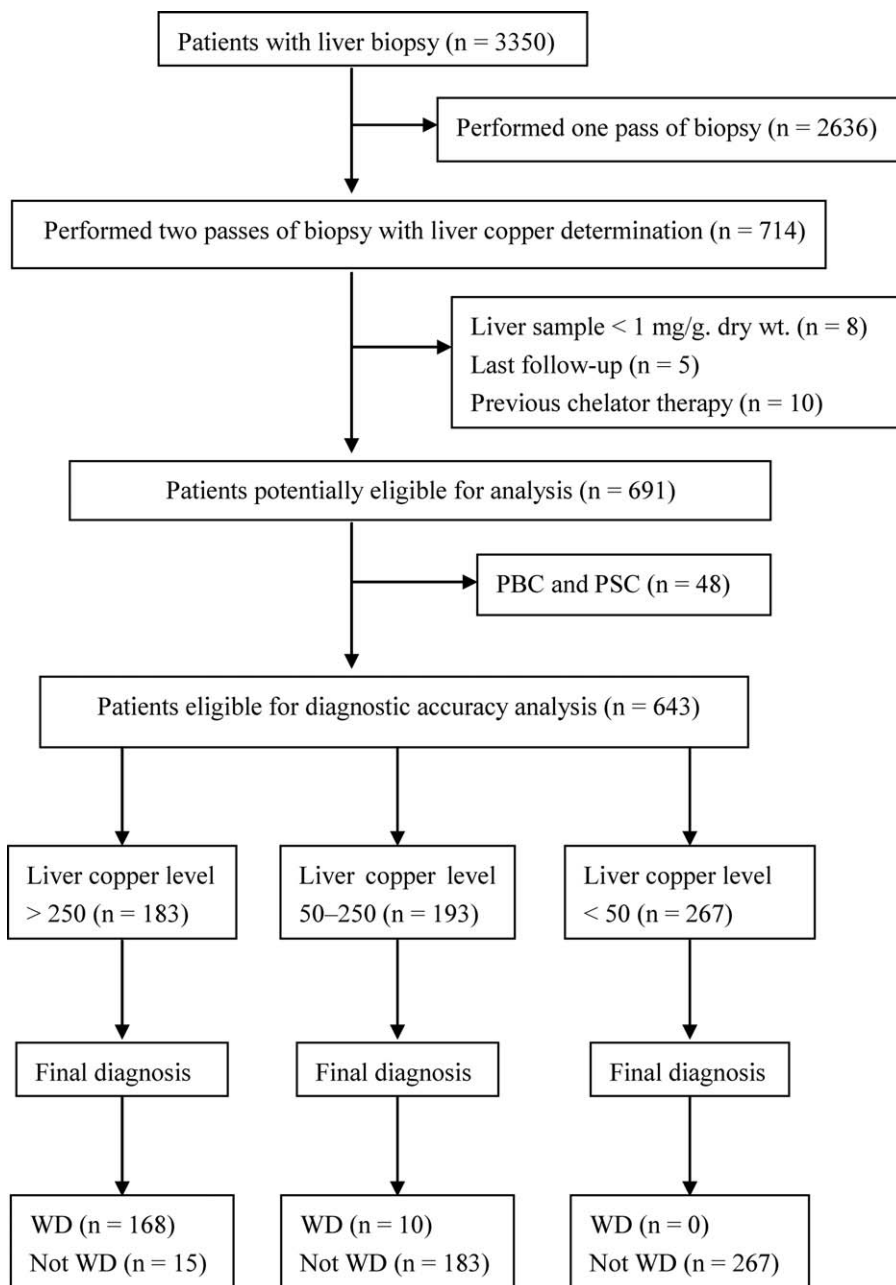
Patients with liver biopsy (n = 3350)

Performed one pass of biopsy (n = 2636)

Performed two passes of biopsy with liver copper determination (n = 714)

Liver sample < 1 mg/g. dry wt. (n = 8)
Last follow-up (n = 5)
Previous chelator therapy (n = 10)

Patients potentially eligible for analysis (n = 691)

PBC and PSC (n = 48)

Patients eligible for diagnostic accuracy analysis (n = 643)

Liver copper level > 250 (n = 183)

Liver copper level 50–250 (n = 193)

Liver copper level < 50 (n = 267)

Final diagnosis

Final diagnosis

Final diagnosis

WD (n = 168)
Not WD (n = 15)

WD (n = 10)
Not WD (n = 183)

WD (n = 0)
Not WD (n = 267)